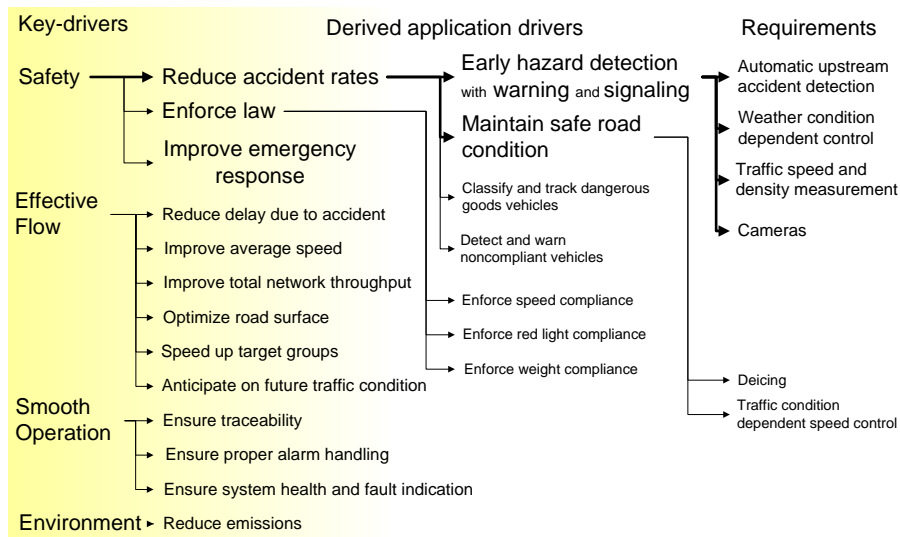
Key-drivers

Derived application drivers

Requirements

Safety

Reduce accident rates

Early hazard detection with warning and signaling

Automatic upstream accident detection

Enforce law

Maintain safe road condition

Weather condition dependent control

Improve emergency response

Traffic speed and density measurement

Classify and track dangerous goods vehicles

Cameras

Effective Flow

Reduce delay due to accident

Improve average speed

Detect and warn noncompliant vehicles

Improve total network throughput

Enforce speed compliance

Optimize road surface

Enforce red light compliance

Speed up target groups

Enforce weight compliance

Anticipate on future traffic condition

Deicing

Smooth Operation

Ensure traceability

Traffic condition dependent speed control

Ensure proper alarm handling

Ensure system health and fault indication

Environment

Reduce emissions